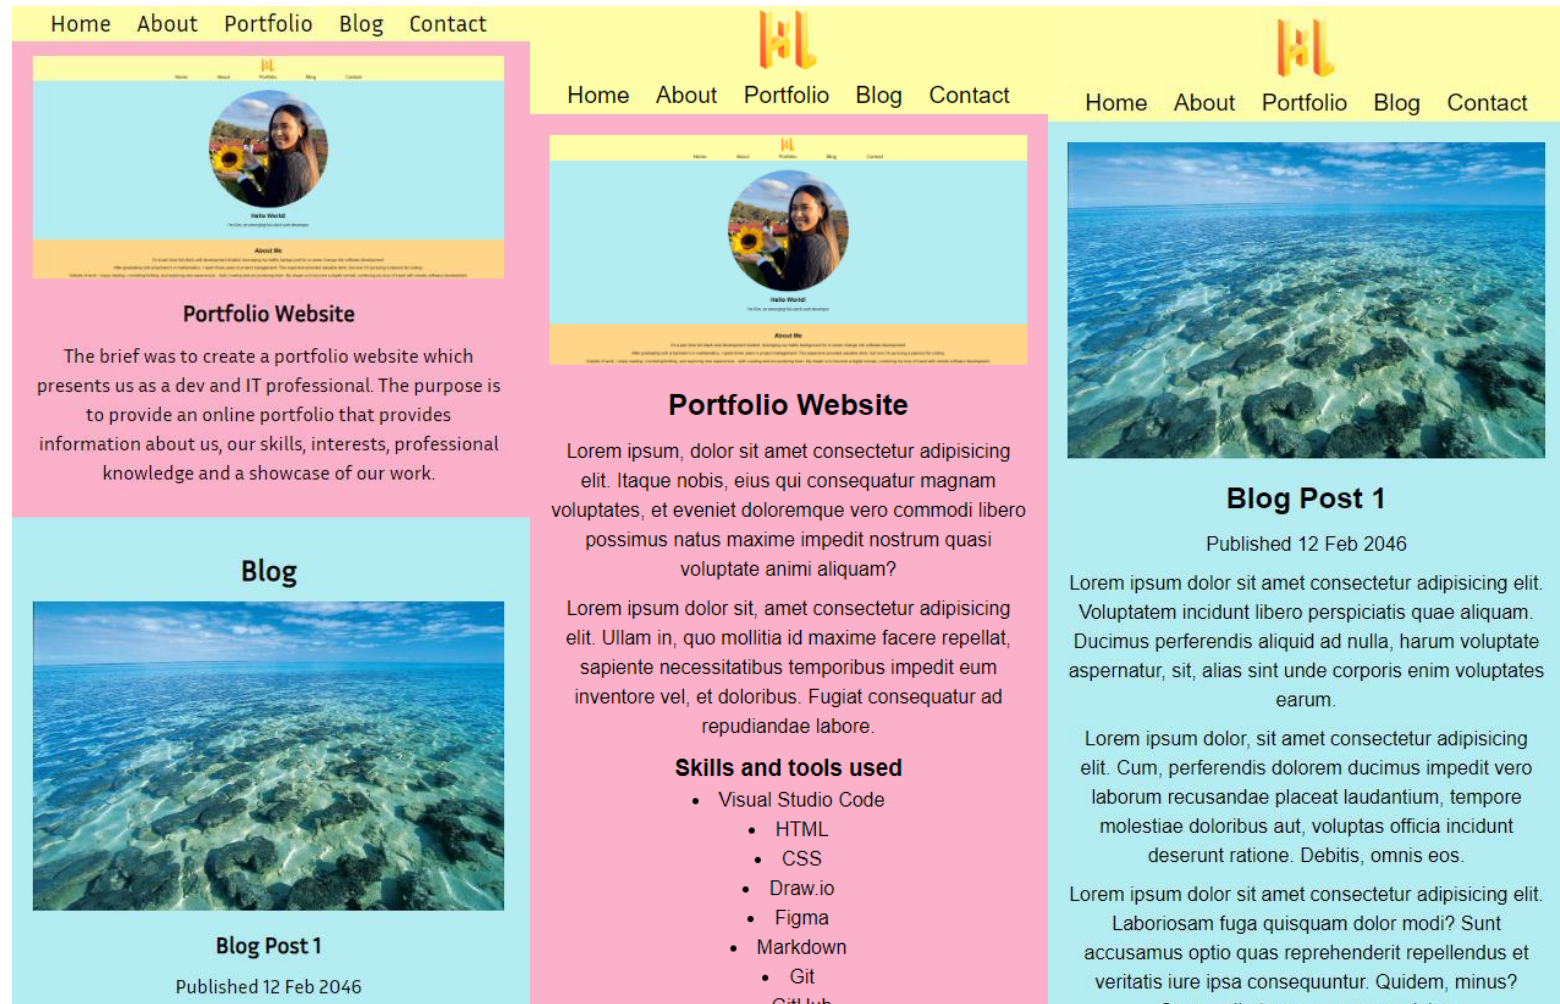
Home About Portfolio Blog Contact

Portfolio Website

The brief was to create a portfolio website which presents us as a dev and IT professional. The purpose is to provide an online portfolio that provides information about us, our skills, interests, professional knowledge and a showcase of our work.

Blog

Blog Post 1

Published 12 Feb 2046

Home About Portfolio Blog Contact

Portfolio Website

Lorem ipsum, dolor sit amet consectetur adipisicing elit. Itaque nobis, eius qui consequatur magnam voluptates, et eveniet doloremque vero commodi libero possimus natus maxime impedit nostrum quasi voluptate animi aliquam?

Lorem ipsum dolor sit, amet consectetur adipisicing elit. Ullam in, quo mollitia id maxime facere repellat, sapiente necessitatibus temporibus impedit eum inventore vel, et doloribus. Fugiat consequatur ad repudiandae labore.

Skills and tools used

- Visual Studio Code
- HTML
- CSS
- Draw.io
- Figma
- Markdown
- Git
- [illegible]

Home About Portfolio Blog Contact

Blog Post 1

Published 12 Feb 2046

Lorem ipsum dolor sit amet consectetur adipisicing elit. Voluptatem incidunt libero perspiciatis quae aliquam. Ducimus perferendis aliquid ad nulla, harum voluptate aspernatur, sit, alias sint unde corporis enim voluptates earum.

Lorem ipsum dolor, sit amet consectetur adipisicing elit. Cum, perferendis dolorem ducimus impedit vero laborum recusandae placeat laudantium, tempore molestiae doloribus aut, voluptas officia incidunt deserunt ratione. Debitis, omnis eos.

Lorem ipsum dolor sit amet consectetur adipisicing elit. Laboriosam fuga quisquam dolor modi? Sunt accusamus optio quas reprehenderit repellendus et veritatis iure ipsa consequuntur. Quidem, minus?